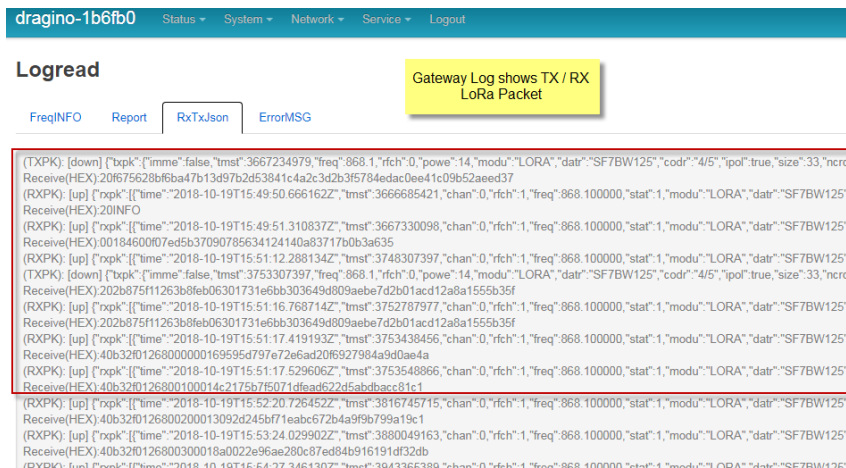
dragino-1b6fb0 Status ▾ System ▾ Network ▾ Service ▾ Logout

Logread

Gateway Log shows TX / RX LoRa Packet

FreqINFO Report RxTxJson ErrorMSG

(TXPK): [down] {"txpk":{"imme":false,"tmst":3667234979,"freq":868.1,"rfch":0,"powe":14,"modu":"LORA","datr":"SF7BW125","codr":"4/5","ipol":true,"size":33,"ncrc
Receive(HEX):20f675628bf6ba47b13d97b2d53841c4a2c3d2b3f5784edac0ee41c09b52aeed37
(RXPK): [up] {"rxpk":[{"time":"2018-10-19T15:49:50.666162Z","tmst":3666685421,"chan":0,"rfch":1,"freq":868.100000,"stat":1,"modu":"LORA","datr":"SF7BW125"
Receive(HEX):20INFO
(RXPK): [up] {"rxpk":[{"time":"2018-10-19T15:49:51.310837Z","tmst":3667330098,"chan":0,"rfch":1,"freq":868.100000,"stat":1,"modu":"LORA","datr":"SF7BW125"
Receive(HEX):00184600f07ed5b37090785634124140a83717b0b3a635
(RXPK): [up] {"rxpk":[{"time":"2018-10-19T15:51:12.288134Z","tmst":3748307397,"chan":0,"rfch":1,"freq":868.100000,"stat":1,"modu":"LORA","datr":"SF7BW125"
(TXPK): [down] {"txpk":{"imme":false,"tmst":3753307397,"freq":868.1,"rfch":0,"powe":14,"modu":"LORA","datr":"SF7BW125","codr":"4/5","ipol":true,"size":33,"ncrc
Receive(HEX):202b875f11263b8feb06301731e6bb303649d809aebe7d2b01acd12a8a1555b35f
(RXPK): [up] {"rxpk":[{"time":"2018-10-19T15:51:16.768714Z","tmst":3752787977,"chan":0,"rfch":1,"freq":868.100000,"stat":1,"modu":"LORA","datr":"SF7BW125"
Receive(HEX):202b875f11263b8feb06301731e6bb303649d809aebe7d2b01acd12a8a1555b35f
(RXPK): [up] {"rxpk":[{"time":"2018-10-19T15:51:17.419193Z","tmst":3753438456,"chan":0,"rfch":1,"freq":868.100000,"stat":1,"modu":"LORA","datr":"SF7BW125"
Receive(HEX):40b32f0126800000169595d797e72e6ad20f6927984a9d0ae4a
(RXPK): [up] {"rxpk":[{"time":"2018-10-19T15:51:17.529606Z","tmst":3753548866,"chan":0,"rfch":1,"freq":868.100000,"stat":1,"modu":"LORA","datr":"SF7BW125"
Receive(HEX):40b32f0126800100014c2175b7f5071dfead622d5abdbacc81c1
(RXPK): [up] {"rxpk":[{"time":"2018-10-19T15:52:20.726452Z","tmst":3816745715,"chan":0,"rfch":1,"freq":868.100000,"stat":1,"modu":"LORA","datr":"SF7BW125"
Receive(HEX):40b32f0126800200013092d245bf71eabc672b4a9f9b799a19c1
(RXPK): [up] {"rxpk":[{"time":"2018-10-19T15:53:24.029902Z","tmst":3880049163,"chan":0,"rfch":1,"freq":868.100000,"stat":1,"modu":"LORA","datr":"SF7BW125"
Receive(HEX):40b32f0126800300018a0022e96ae280c87ed84b916191df32db
(RXPK): [up] {"rxpk":[{"time":"2018-10-19T15:54:27.346130Z","tmst":3943366389,"chan":0,"rfch":1,"freq":868.100000,"stat":1,"modu":"LORA","datr":"SF7BW125"